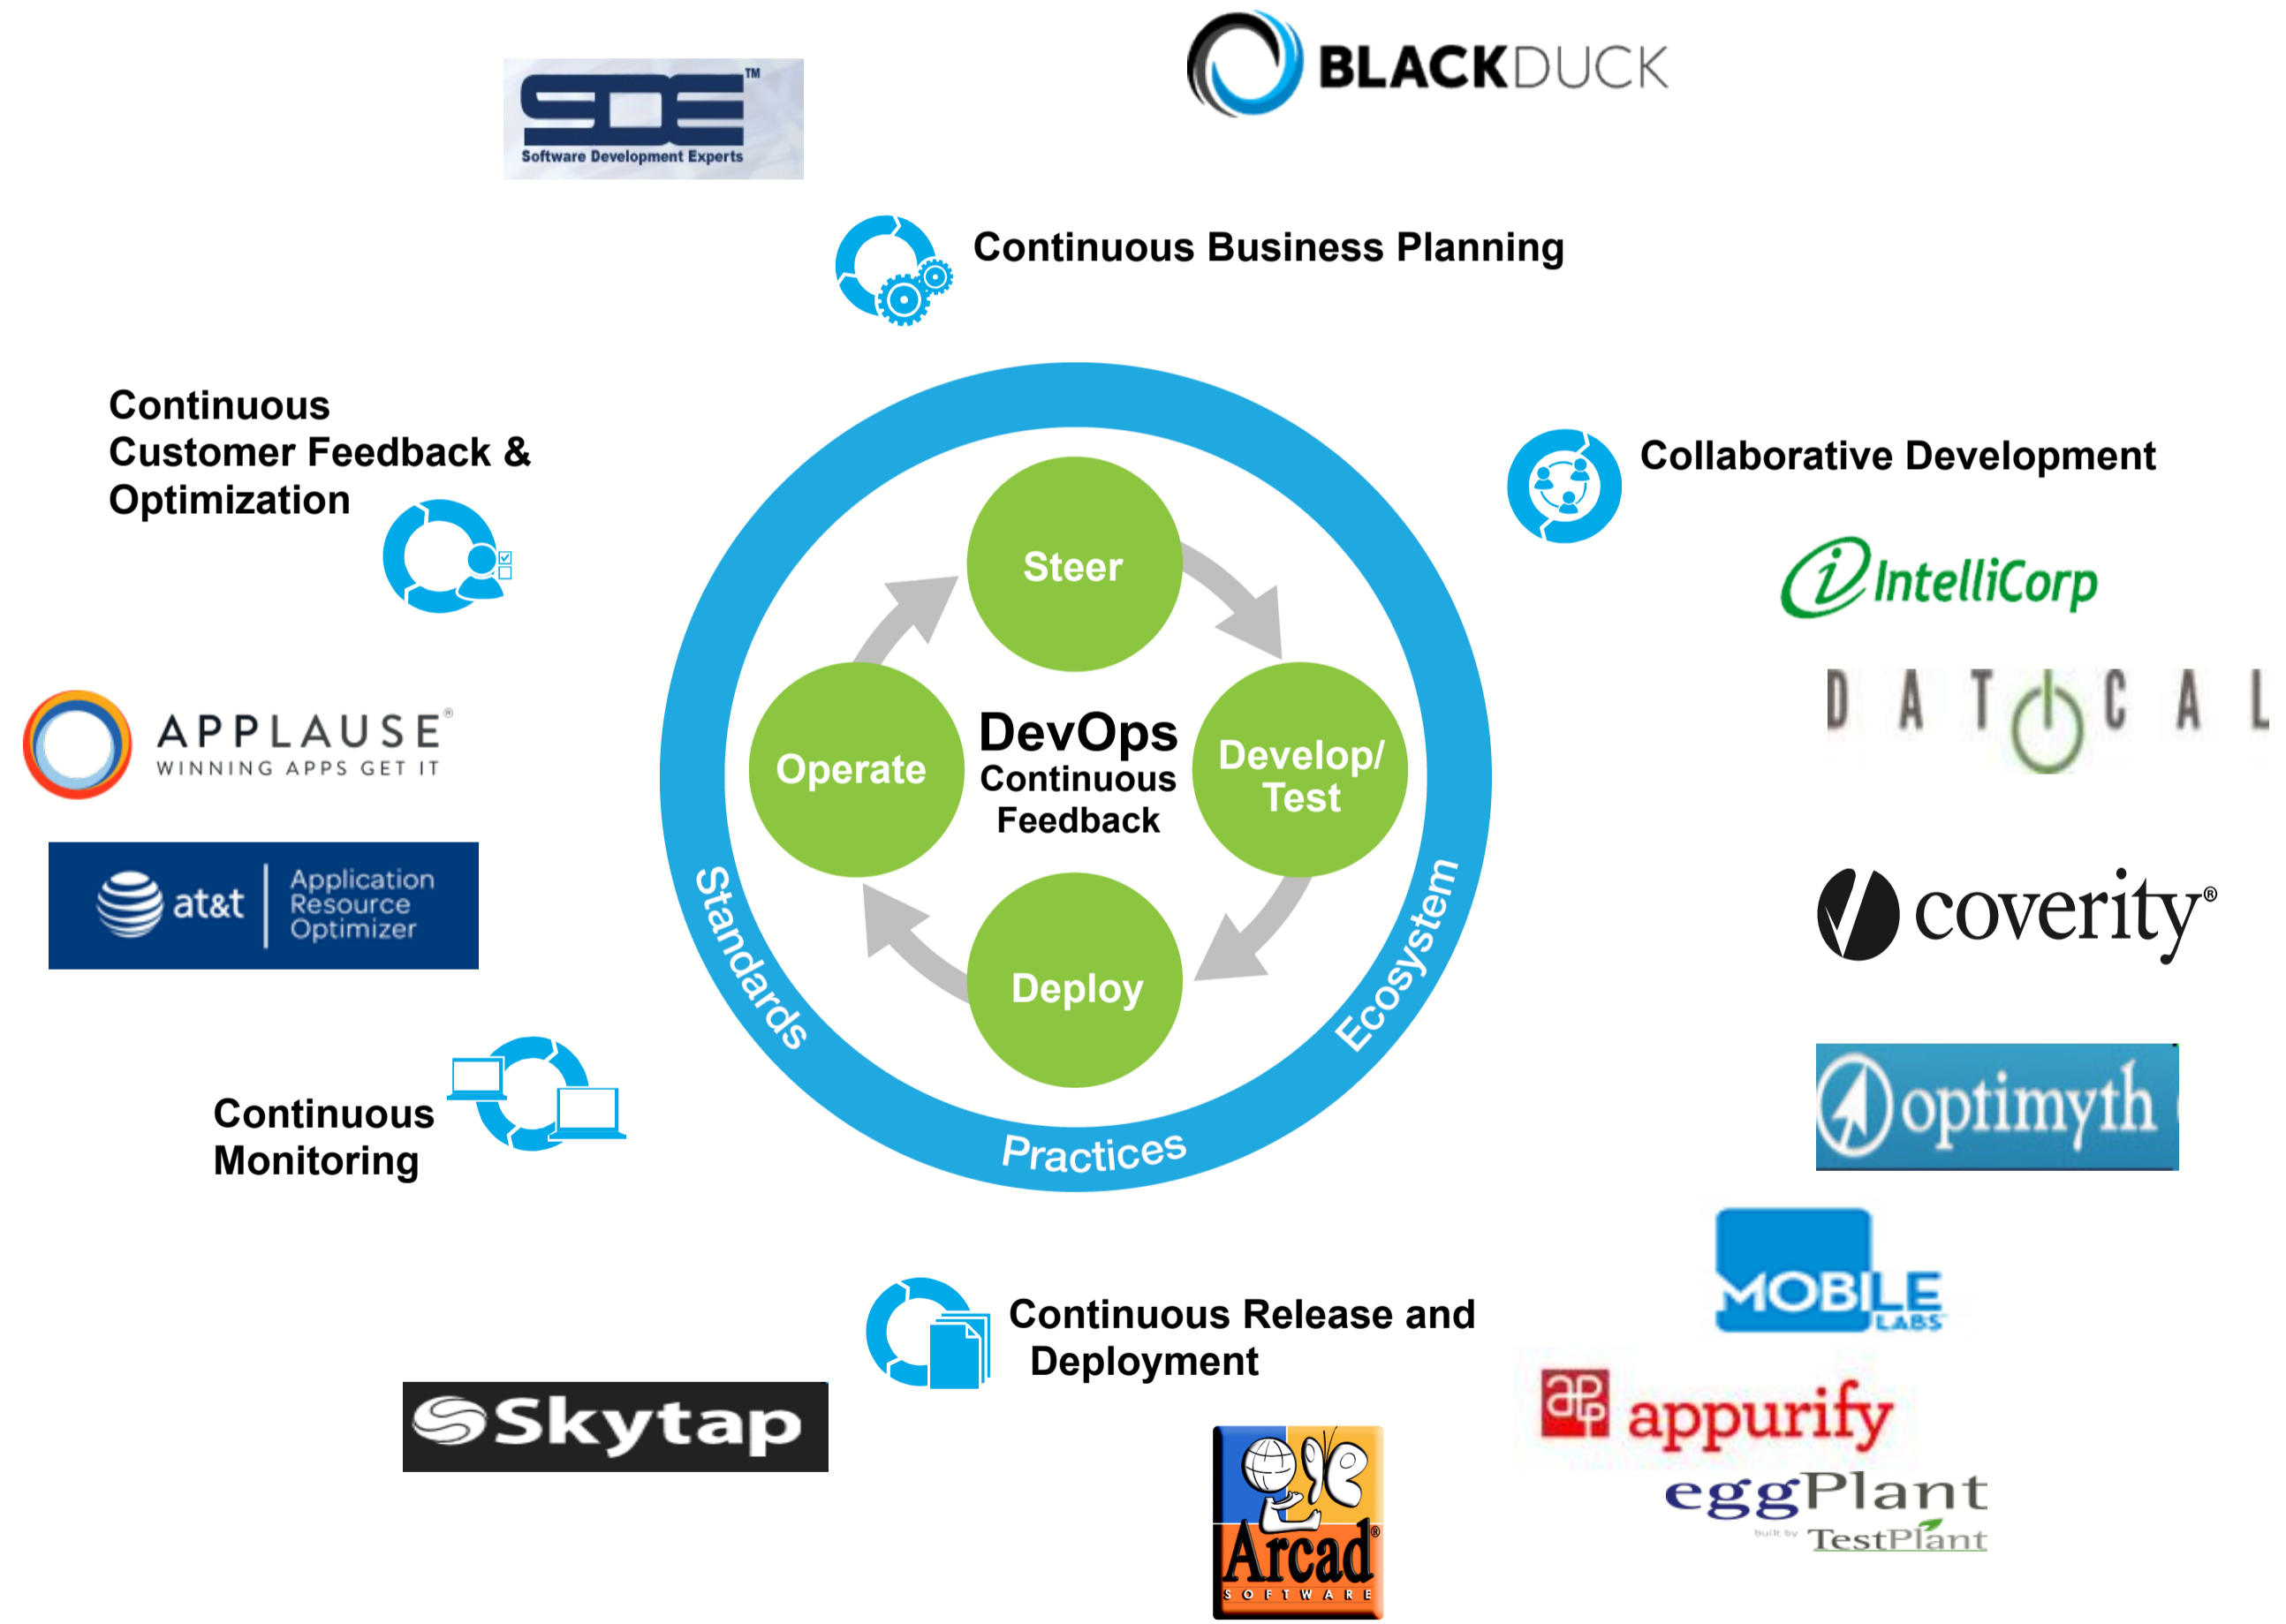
SDE™
Software Development Experts

BLACKDUCK

Continuous Business Planning

Continuous Customer Feedback & Optimization

Collaborative Development

IntelliCorp

DATACAL

APPLAUSE®
WINNING APPS GET IT

at&t | Application Resource Optimizer

Steer

Operate

DevOps
Continuous Feedback

Develop/ Test

Deploy

Standards

Ecosystem

Practices

coverity®

optimyth

Continuous Monitoring

MOBILE LABS

Continuous Release and Deployment

Skytap

appurify

eggPlant
built by TestPlant

Arcad®
SOFTWARE